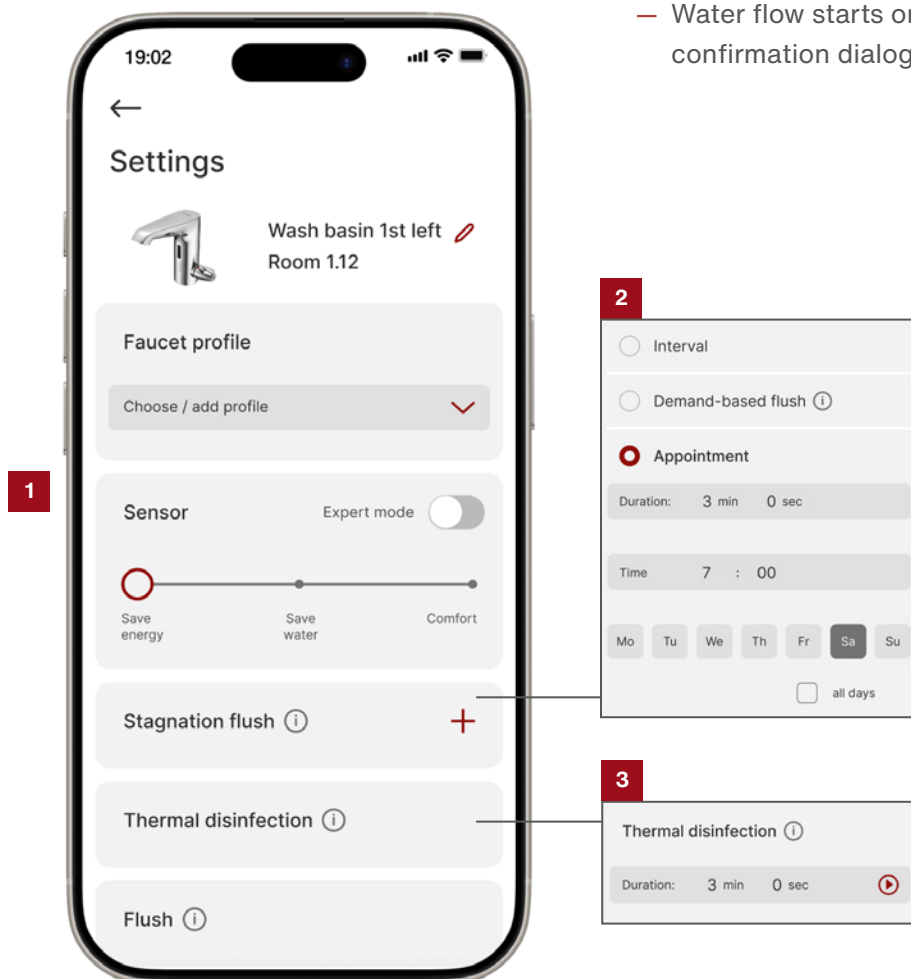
— Water flow starts o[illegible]
confirmation dialog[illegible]

19:02

←

Settings

Wash basin 1st left
Room 1.12

Faucet profile

Choose / add profile

1

Sensor

Expert mode

Save energy

Save water

Comfort

Stagnation flush ⓘ

+

Thermal disinfection ⓘ

Flush ⓘ

2

Interval

Demand-based flush ⓘ

Appointment

Duration: 3 min 0 sec

Time 7 : 00

Mo Tu We Th Fr Sa Su

all days

3

Thermal disinfection ⓘ

Duration: 3 min 0 sec